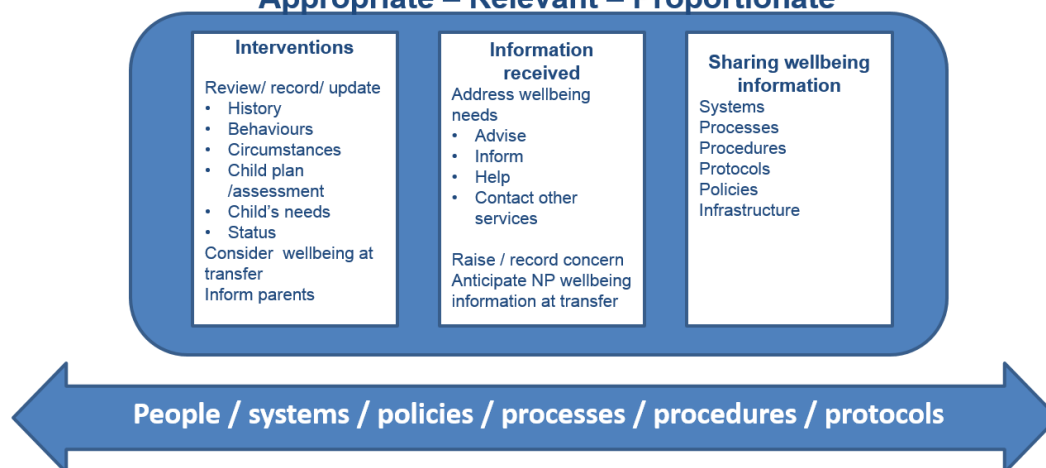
Appropriate – Relevant – Proportionate

Interventions

Review/ record/ update
- History
- Behaviours
- Circumstances
- Child plan /assessment
- Child's needs
- Status

Consider wellbeing at transfer
Inform parents

Information received

Address wellbeing needs
- Advise
- Inform
- Help
- Contact other services

Raise / record concern
Anticipate NP wellbeing information at transfer

Sharing wellbeing information

Systems
Processes
Procedures
Protocols
Policies
Infrastructure

People / systems / policies / processes / procedures / protocols